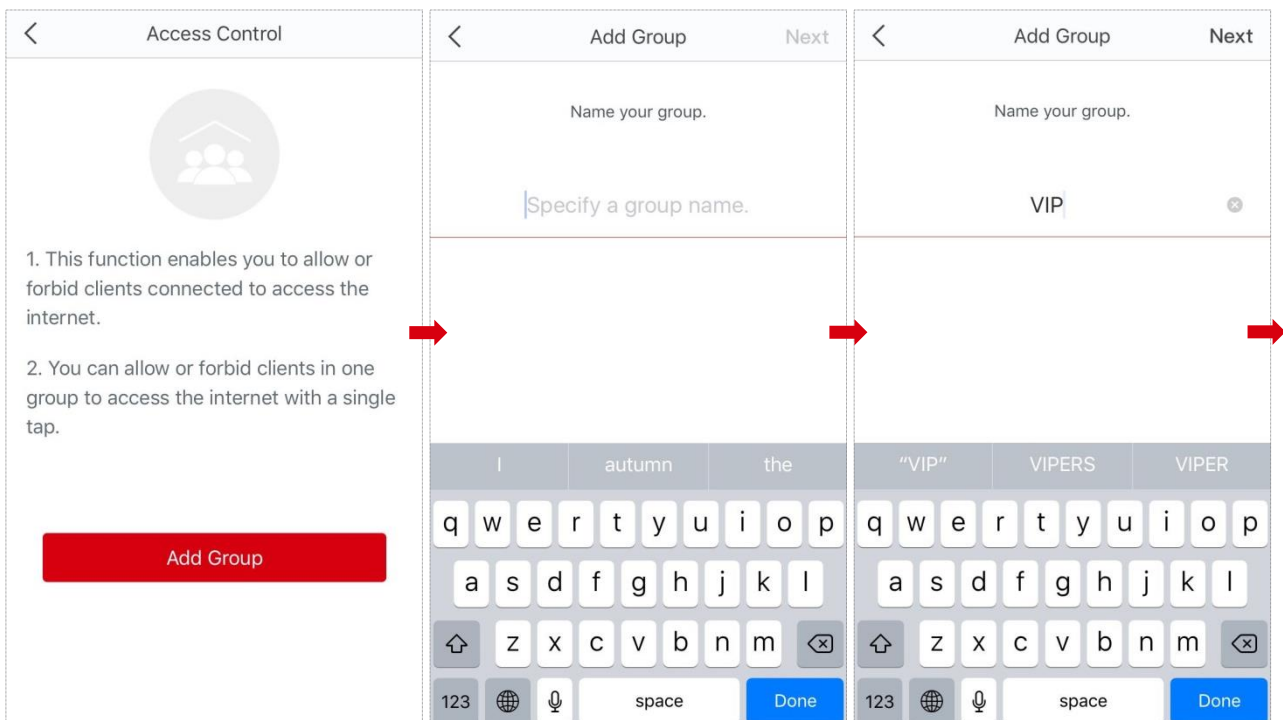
Access Control

1. This function enables you to allow or forbid clients connected to access the internet.

2. You can allow or forbid clients in one group to access the internet with a single tap.

Add Group

Add Group

Next

Name your group.

Specify a group name.

I

autumn

the

q w e r t y u i o p

a s d f g h j k l

z x c v b n m

123

space

Done

Add Group

Next

Name your group.

VIP

"VIP"

VIPERS

VIPER

q w e r t y u i o p

a s d f g h j k l

z x c v b n m

123

space

Done